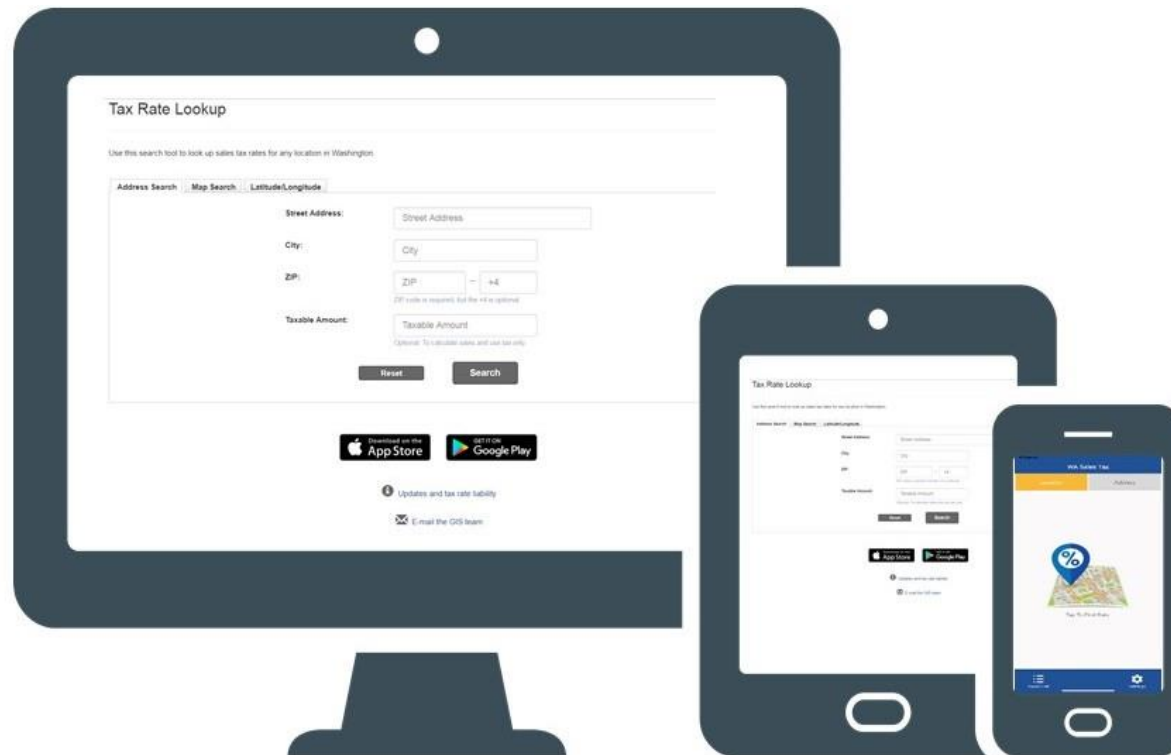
Tax Rate Lookup

Use this search tool to look up sales tax rates for any location in Washington.

Address Search | Map Search | Latitude/Longitude

Street Address: Street Address

City: City

ZIP: ZIP – +4

ZIP code is required, but the +4 is optional.

Taxable Amount: Taxable Amount

Optional: To calculate sales and use tax only.

Reset Search

Download on the App Store

GET IT ON Google Play

Updates and tax rate liability

E-mail the GIS team

Tax Rate Lookup

Address Search | Map Search | Latitude/Longitude

Reset Search

App Store

Google Play

WA Sales Tax

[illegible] Address

Tap To Find Rate